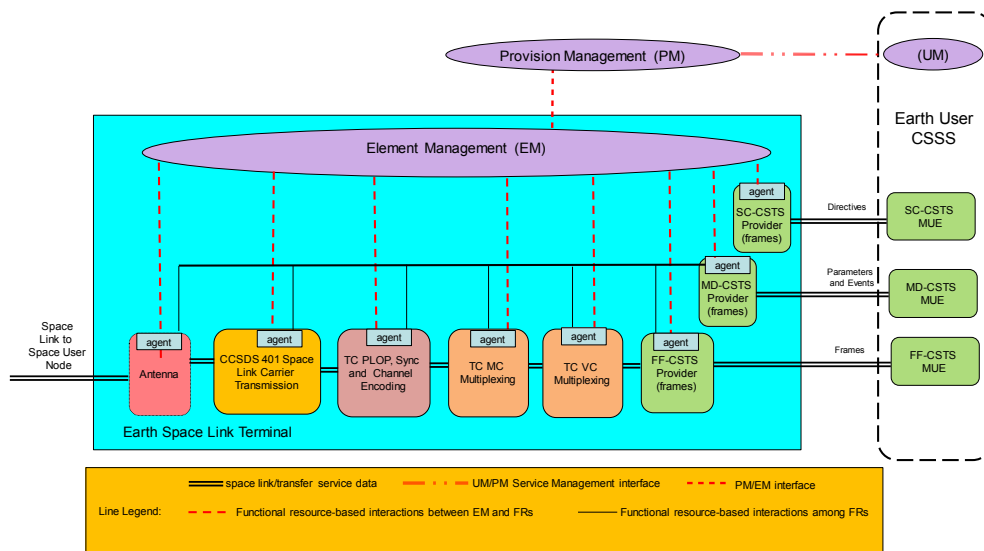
Provision Management (PM)

(UM)

Earth User CSSS

Element Management (EM)

agent
SC-CSTS Provider (frames)

Directives

SC-CSTS MUE

agent
MD-CSTS Provider (frames)

Parameters and Events

MD-CSTS MUE

Space Link to Space User Node

agent
Antenna

agent
CCSDS 401 Space Link Carrier Transmission

agent
TC PLOP, Sync and Channel Encoding

agent
TC MC Multiplexing

agent
TC VC Multiplexing

agent
FF-CSTS Provider (frames)

Frames

FF-CSTS MUE

Earth Space Link Terminal

space link/transfer service data
UM/PM Service Management interface
PM/EM interface

Line Legend:
Functional resource-based interactions between EM and FRs
Functional resource-based interactions among FRs